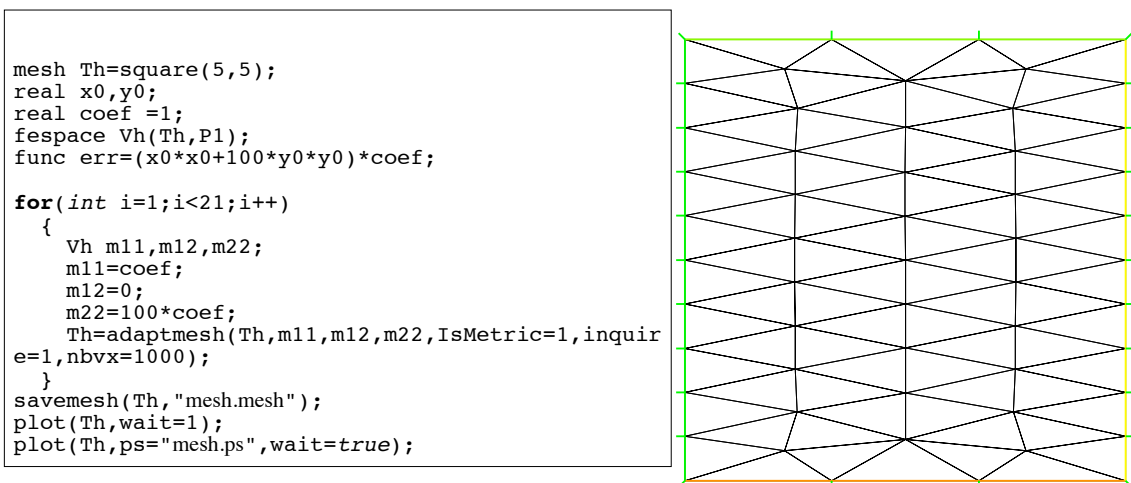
mesh Th=square(5,5);
real x0,y0;
real coef =1;
fespace Vh(Th,P1);
func err=(x0*x0+100*y0*y0)*coef;

**for**(*int* i=1;i<21;i++)
  {
    Vh m11,m12,m22;
    m11=coef;
    m12=0;
    m22=100*coef;
    Th=adaptmesh(Th,m11,m12,m22,IsMetric=1,inquire=1,nbvx=1000);
  }
savemesh(Th,"mesh.mesh");
plot(Th,wait=1);
plot(Th,ps="mesh.ps",wait=*true*);